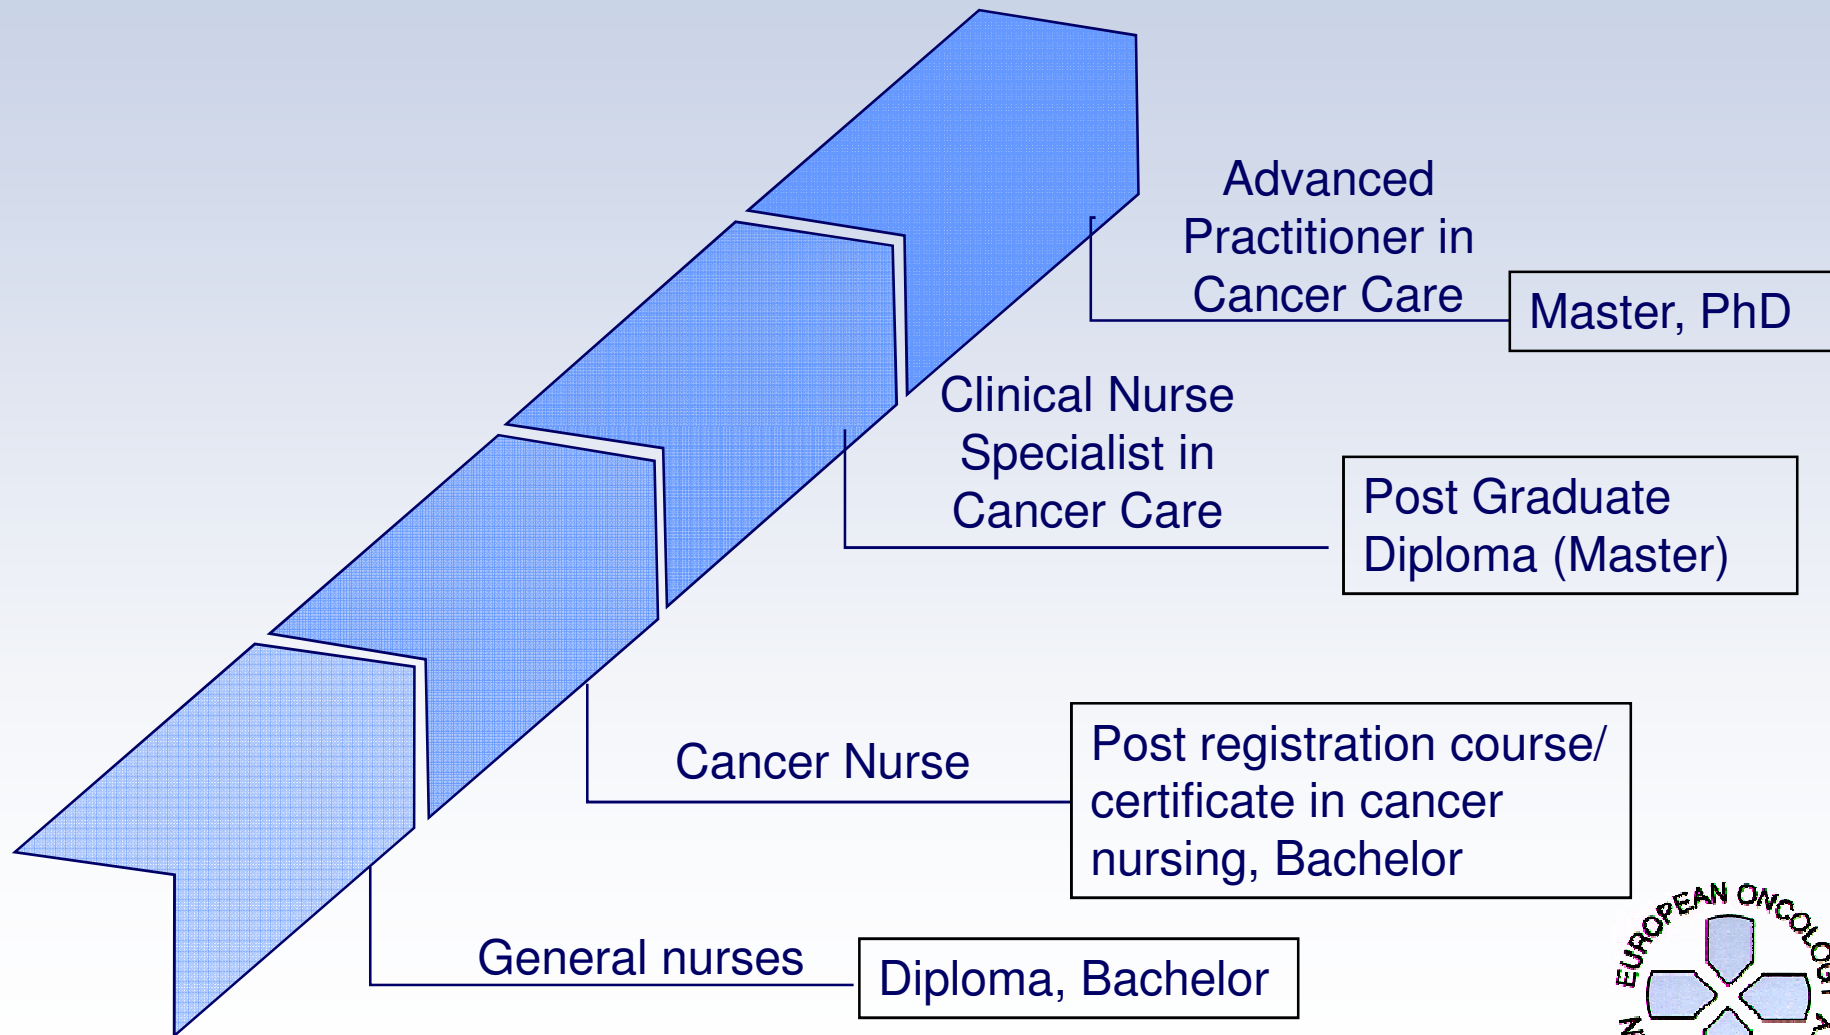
Advanced Practitioner in Cancer Care

Master, PhD

Clinical Nurse Specialist in Cancer Care

Post Graduate Diploma (Master)

Cancer Nurse

Post registration course/ certificate in cancer nursing, Bachelor

General nurses

Diploma, Bachelor

EUROPEAN ONCOLOGY